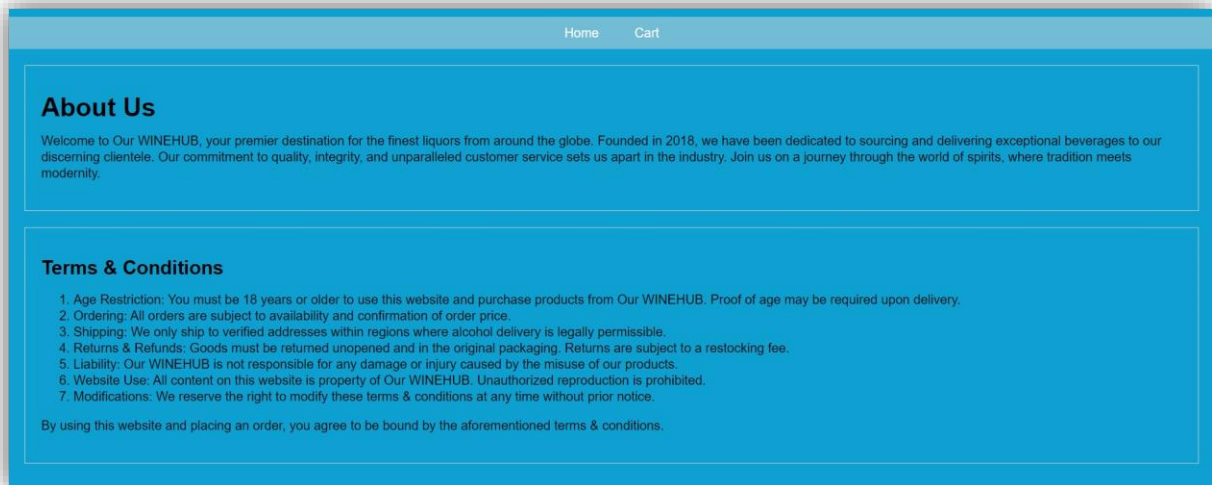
Home Cart

About Us

Welcome to Our WINEHUB, your premier destination for the finest liquors from around the globe. Founded in 2018, we have been dedicated to sourcing and delivering exceptional beverages to our discerning clientele. Our commitment to quality, integrity, and unparalleled customer service sets us apart in the industry. Join us on a journey through the world of spirits, where tradition meets modernity.

Terms & Conditions

1. Age Restriction: You must be 18 years or older to use this website and purchase products from Our WINEHUB. Proof of age may be required upon delivery.
2. Ordering: All orders are subject to availability and confirmation of order price.
3. Shipping: We only ship to verified addresses within regions where alcohol delivery is legally permissible.
4. Returns & Refunds: Goods must be returned unopened and in the original packaging. Returns are subject to a restocking fee.
5. Liability: Our WINEHUB is not responsible for any damage or injury caused by the misuse of our products.
6. Website Use: All content on this website is property of Our WINEHUB. Unauthorized reproduction is prohibited.
7. Modifications: We reserve the right to modify these terms & conditions at any time without prior notice.

By using this website and placing an order, you agree to be bound by the aforementioned terms & conditions.